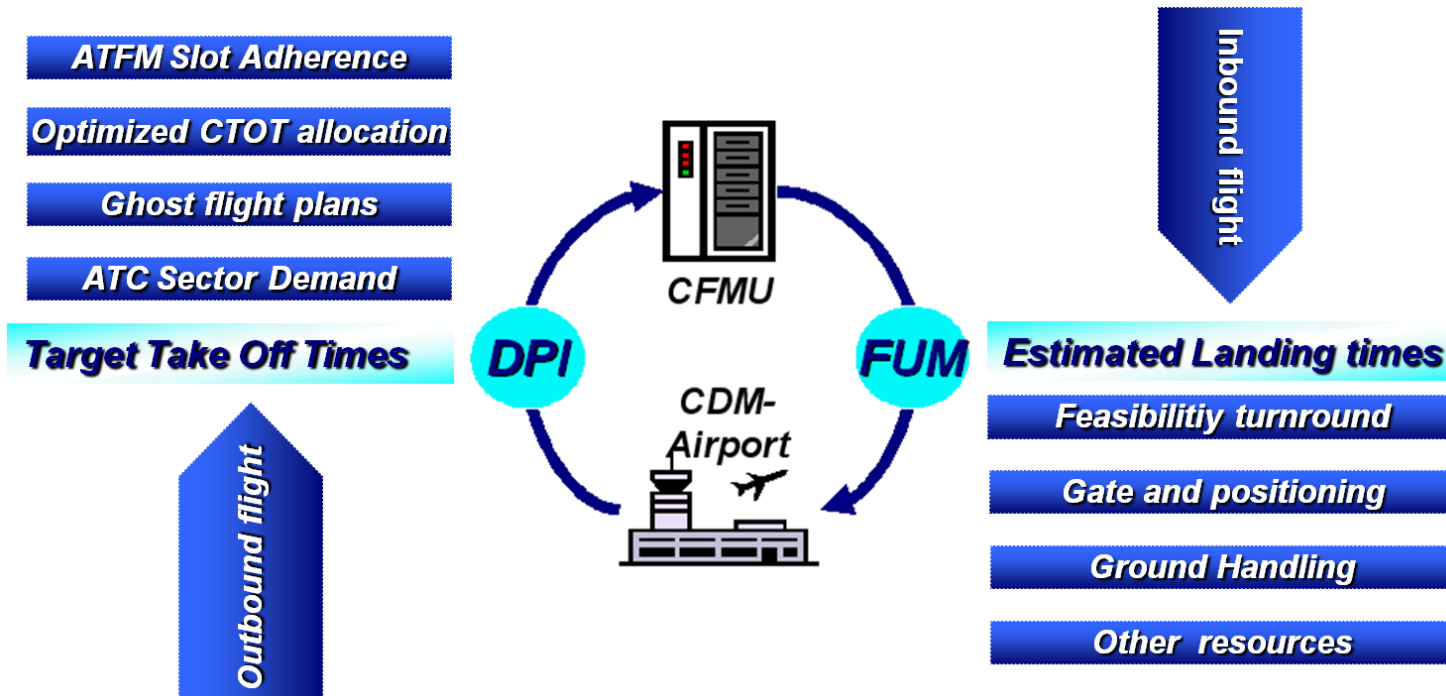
ATFM Slot Adherence

Optimized CTOT allocation

Ghost flight plans

ATC Sector Demand

Target Take Off Times

Outbound flight

CFMU

DPI

FUM

CDM-Airport

Inbound flight

Estimated Landing times

Feasibilitiy turnround

Gate and positioning

Ground Handling

Other resources